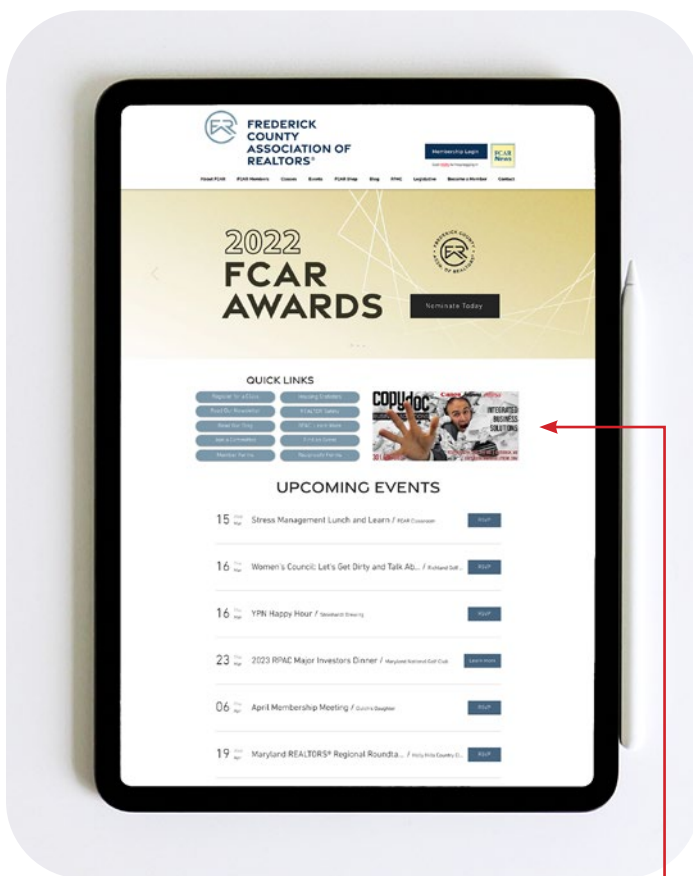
FREDERICK COUNTY ASSOCIATION OF REALTORS®

Membership Login

FCAR News

About FCAR | FCAR Members | Classes | Events | FCAR Shop | Blog | RPAC | Legislative | Become a Member | Contact

2022 FCAR AWARDS

FREDERICK COUNTY ASSOCIATION OF REALTORS

Nominate Today

QUICK LINKS

Register for a Class | Housing Statistics
Read Our Newsletter | REALTOR Safety
Read Our Blog | RPAC Lunch Week
Join a Committee | Find an Event
Member Forms | Association Forms

COPYdoc

INTEGRATED BUSINESS SOLUTIONS

UPCOMING EVENTS

15 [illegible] Stress Management Lunch and Learn / FCAR Classroom RSVP

16 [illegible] Women's Council: Let's Get Dirty and Talk Ab... / Richland Golf... RSVP

16 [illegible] YPN Happy Hour / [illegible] RSVP

23 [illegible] 2023 RPAC Major Investors Dinner / Maryland National Golf Club Learn more

06 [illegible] April Membership Meeting / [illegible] RSVP

19 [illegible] Maryland REALTORS® Regional Roundta... / Holly Hills Country C... RSVP